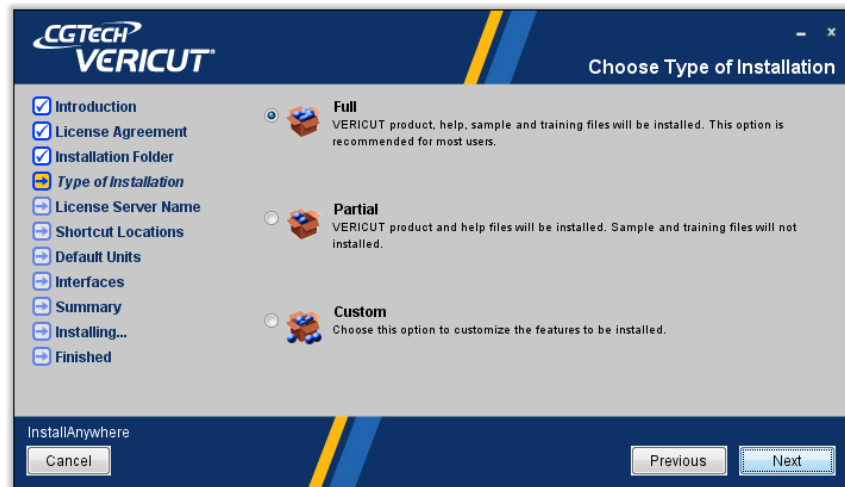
CGTECH
VERICUT®

Choose Type of Installation

Introduction
License Agreement
Installation Folder
Type of Installation
License Server Name
Shortcut Locations
Default Units
Interfaces
Summary
Installing...
Finished

Full
VERICUT product, help, sample and training files will be installed. This option is recommended for most users.

Partial
VERICUT product and help files will be installed. Sample and training files will not installed.

Custom
Choose this option to customize the features to be installed.

InstallAnywhere

Cancel

Previous

Next